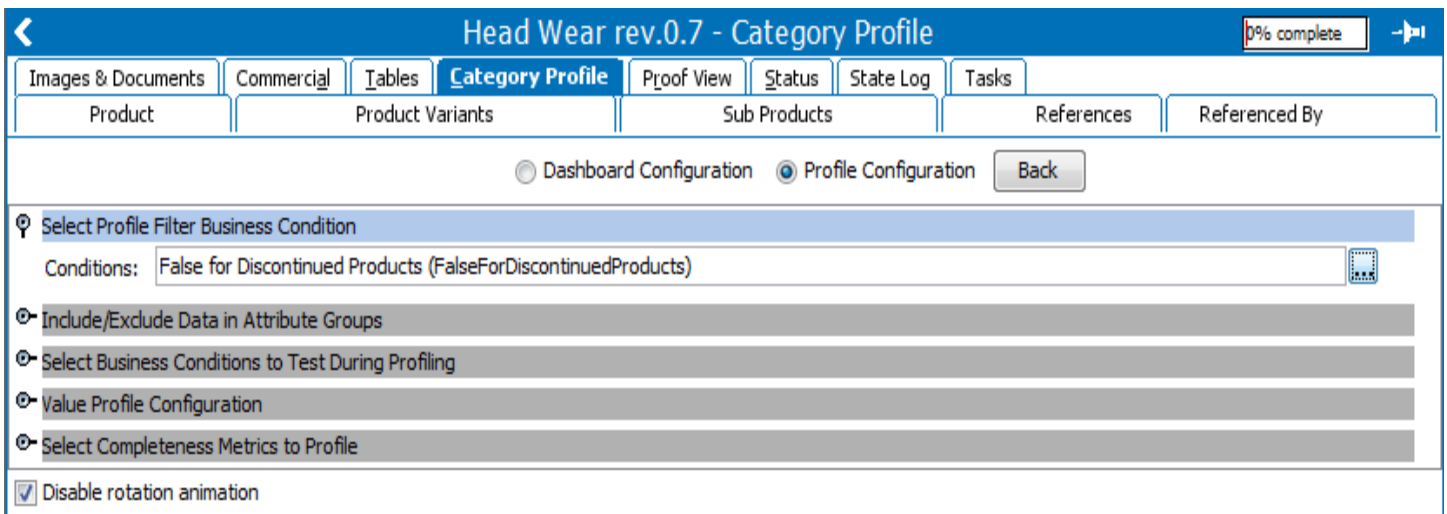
Head Wear rev.0.7 - Category Profile

0% complete

Images & Documents | Commercial | Tables | Category Profile | Proof View | Status | State Log | Tasks

Product | Product Variants | Sub Products | References | Referenced By

Dashboard Configuration
Profile Configuration
Back

Select Profile Filter Business Condition

Conditions: False for Discontinued Products (FalseForDiscontinuedProducts)

...

Include/Exclude Data in Attribute Groups

Select Business Conditions to Test During Profiling

Value Profile Configuration

Select Completeness Metrics to Profile

Disable rotation animation